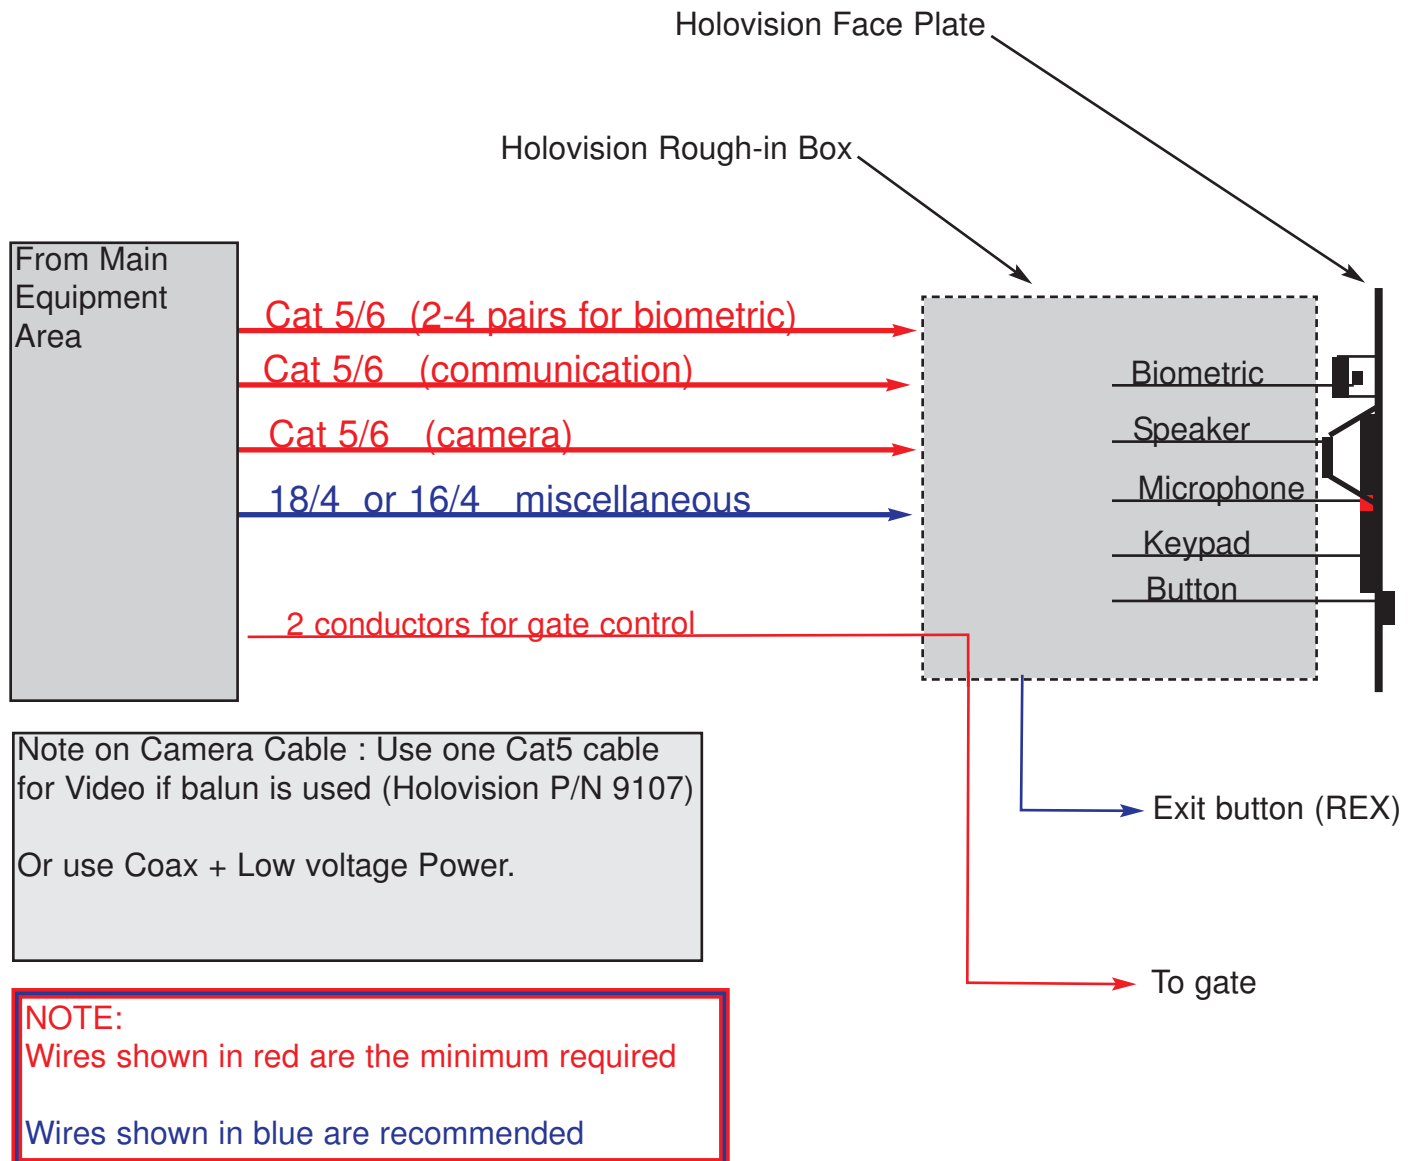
Holovision Face Plate

Holovision Rough-in Box

From Main Equipment Area

Cat 5/6 (2-4 pairs for biometric)

Cat 5/6 (communication)

Cat 5/6 (camera)

18/4 or 16/4 miscellaneous

2 conductors for gate control

Biometric

Speaker

Microphone

Keypad

Button

Note on Camera Cable : Use one Cat5 cable for Video if balun is used (Holovision P/N 9107)

Or use Coax + Low voltage Power.

Exit button (REX)

To gate

NOTE:
Wires shown in red are the minimum required

Wires shown in blue are recommended